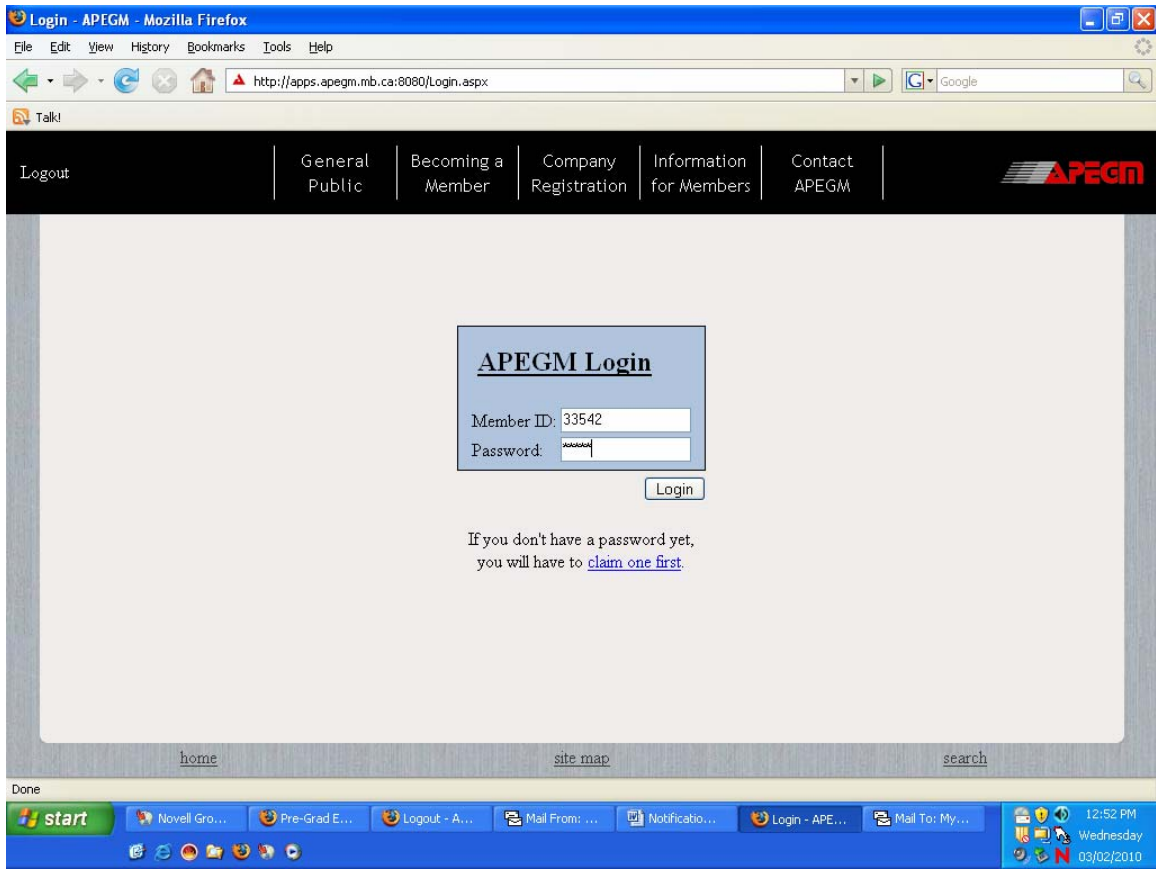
Login - APEGM - Mozilla Firefox

File Edit View History Bookmarks Tools Help

http://apps.apegm.mb.ca:8080/Login.aspx

Google

Talk!

Logout | General Public | Becoming a Member | Company Registration | Information for Members | Contact APEGM

APEGM

APEGM Login

Member ID: 33542

Password: ******

Login

If you don't have a password yet, you will have to claim one first.

home site map search

Done

start | Novell Gro... | Pre-Grad E... | Logout - A... | Mail From: ... | Notificatio... | Login - APE... | Mail To: My...

12:52 PM
Wednesday
03/02/2010